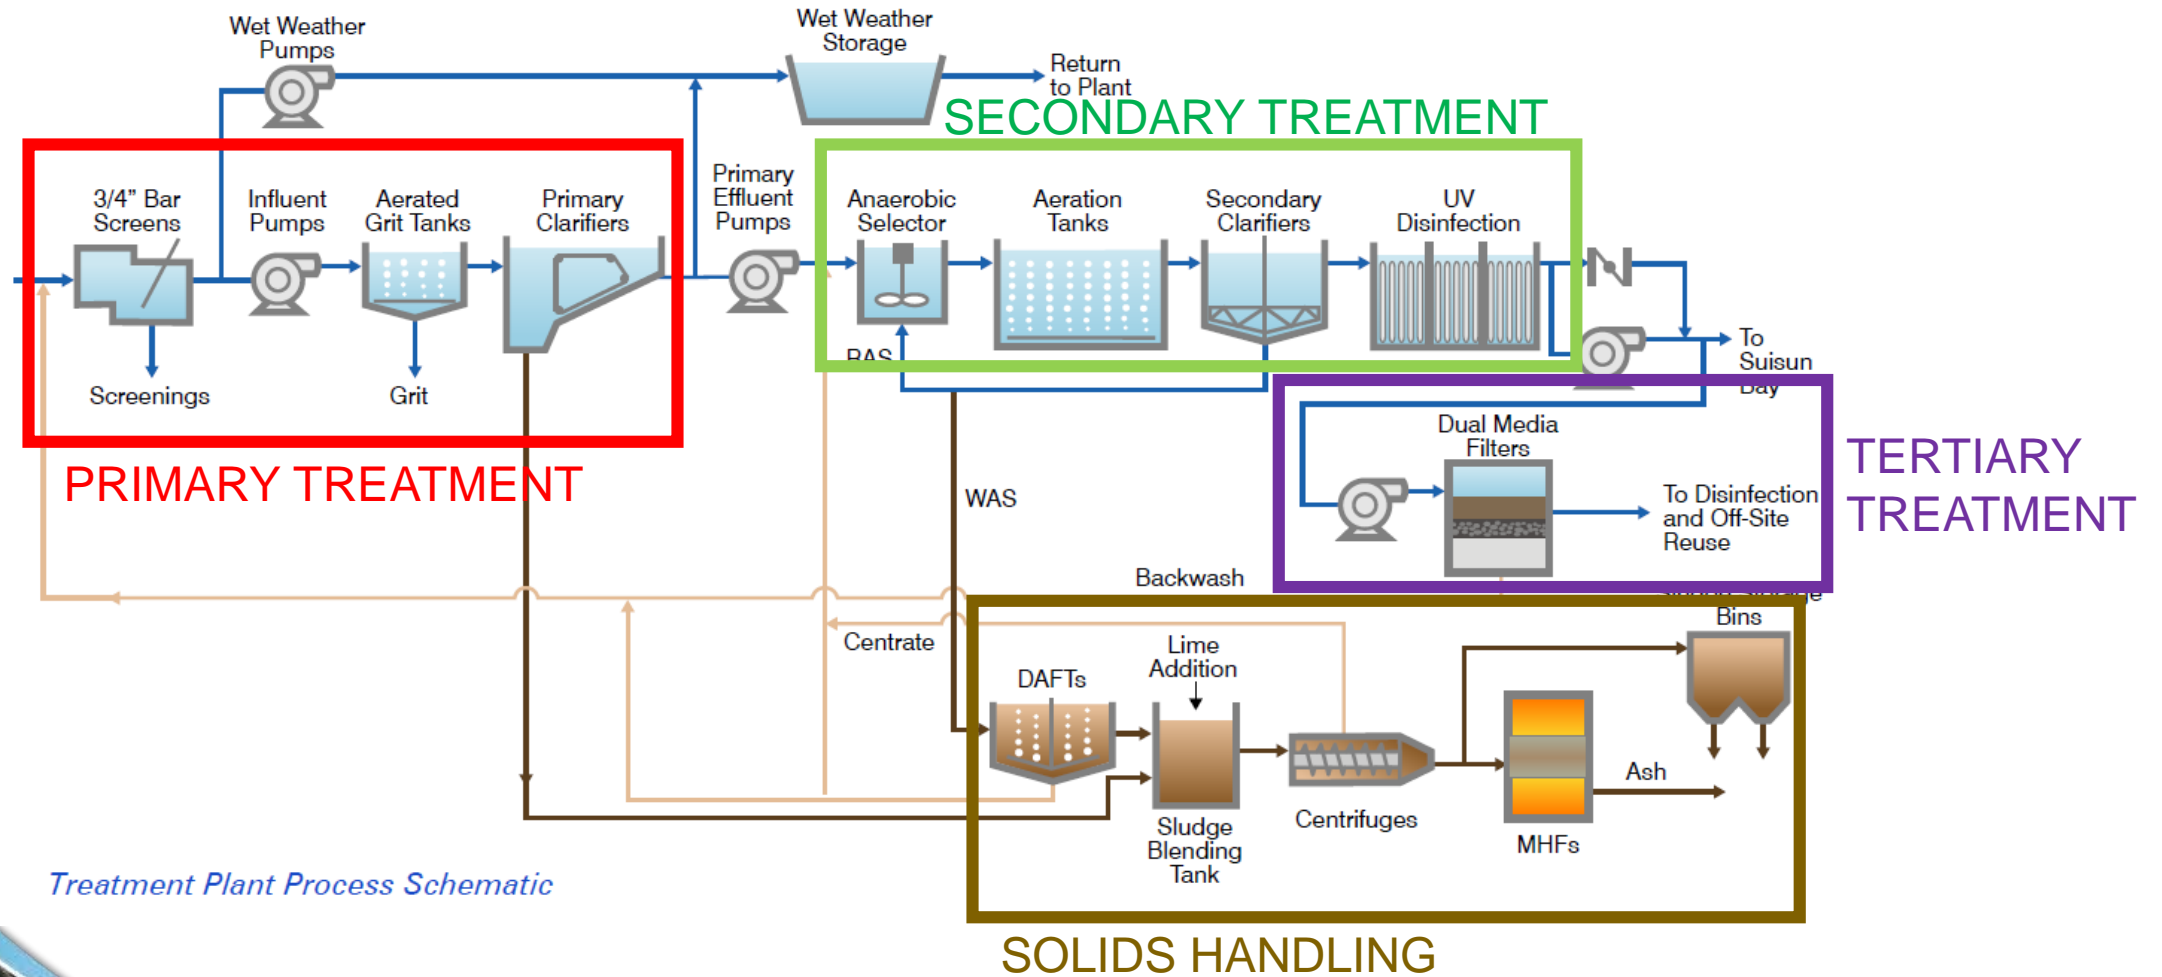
Wet Weather Pumps

Wet Weather Storage

Return to Plant

SECONDARY TREATMENT

3/4" Bar Screens

Influent Pumps

Aerated Grit Tanks

Primary Clarifiers

Primary Effluent Pumps

Anaerobic Selector

Aeration Tanks

Secondary Clarifiers

UV Disinfection

To Suisun Bay

RAS

Screenings

Grit

PRIMARY TREATMENT

WAS

Dual Media Filters

To Disinfection and Off-Site Reuse

TERTIARY TREATMENT

Backwash

Centrate

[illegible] Bins

Lime Addition

DAFTs

Centrifuges

Ash

Sludge Blending Tank

MHFs

Treatment Plant Process Schematic

SOLIDS HANDLING